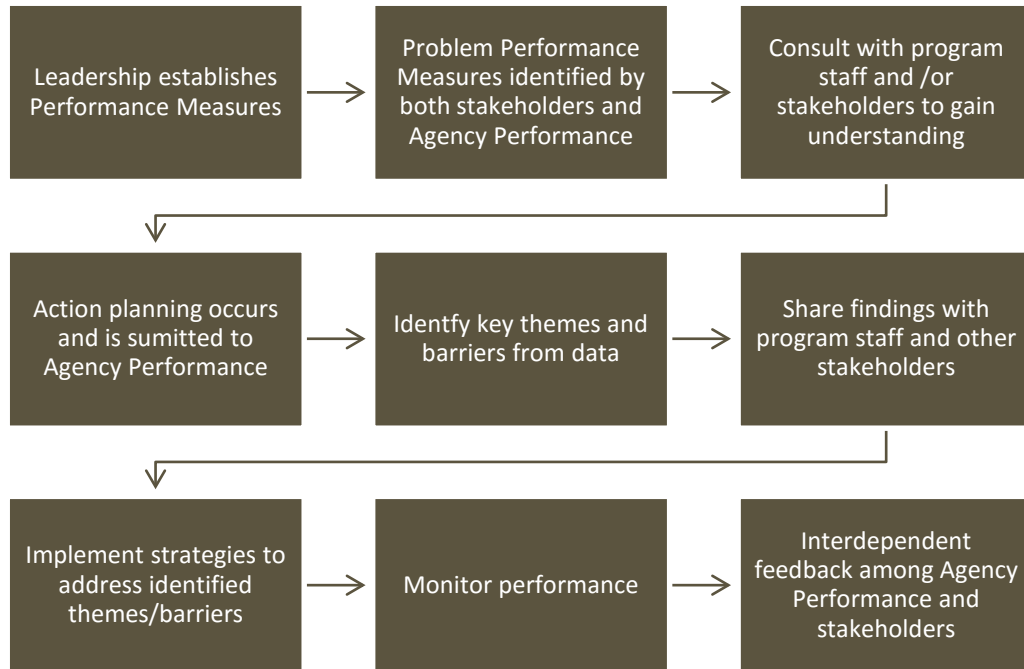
Leadership establishes Performance Measures

Problem Performance Measures identified by both stakeholders and Agency Performance

Consult with program staff and /or stakeholders to gain understanding

Action planning occurs and is sumitted to Agency Performance

Identfy key themes and barriers from data

Share findings with program staff and other stakeholders

Implement strategies to address identified themes/barriers

Monitor performance

Interdependent feedback among Agency Performance and stakeholders